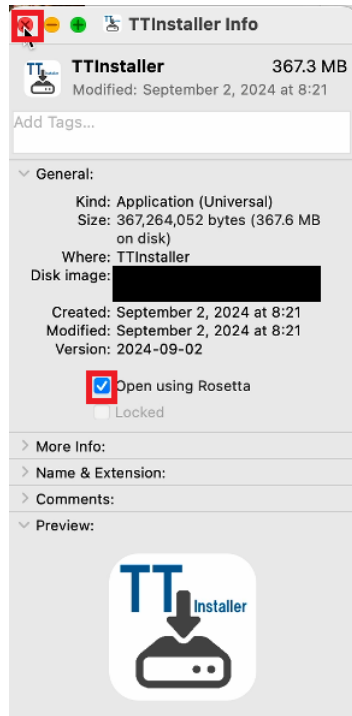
TTInstaller Info

TTInstaller 367.3 MB
Modified: September 2, 2024 at 8:21

Add Tags...

General:

Kind: Application (Universal)
Size: 367,264,052 bytes (367.6 MB on disk)
Where: TTInstaller
Disk image:
Created: September 2, 2024 at 8:21
Modified: September 2, 2024 at 8:21
Version: 2024-09-02

Open using Rosetta
Locked

More Info:
Name & Extension:
Comments:
Preview:

TT Installer